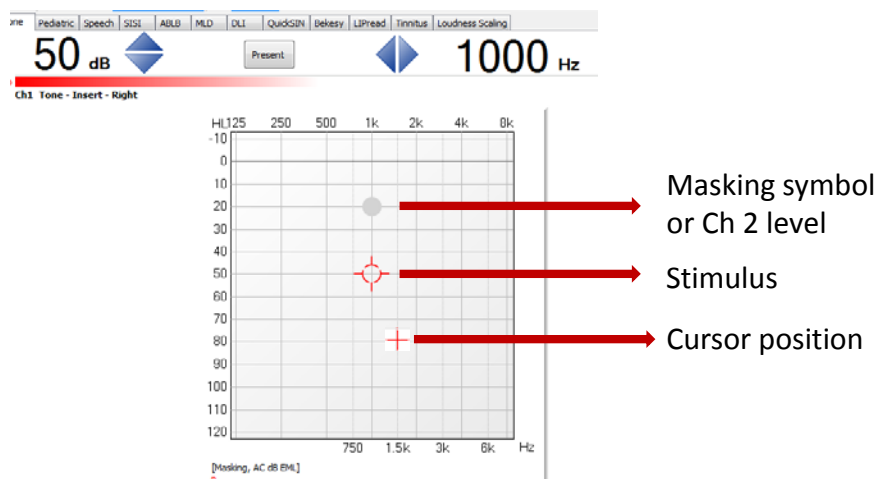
one | Pediatric | Speech | SISI | ABLB | MLD | DLI | QuickSIN | Bekesy | LIPread | Tinnitus | Loudness Scaling

50 dB Present 1000 Hz

Ch1 Tone - Insert - Right

HL 125 250 500 1k 2k 4k 8k

-10
0
10
20
30
40
50
60
70
80
90
100
110
120

750 1.5k 3k 6k Hz

[Masking, AC dB EML]

Masking symbol or Ch 2 level

Stimulus

Cursor position